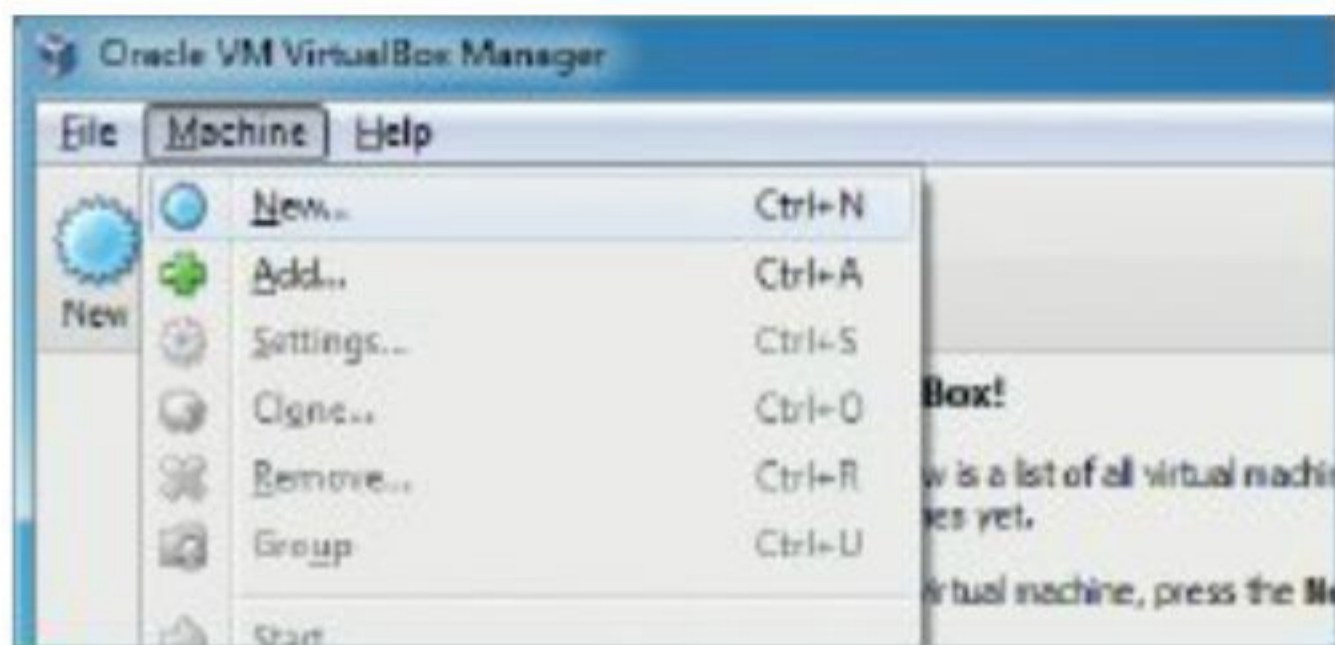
Oracle VM VirtualBox Manager

File Machine Help

New

New... Ctrl+N
Add... Ctrl+A
Settings... Ctrl+S
Clone... Ctrl+O
Remove... Ctrl+R
Group Ctrl+U
Start

Box!

w is a list of all virtual machi
es yet.

irtual machine, press the N